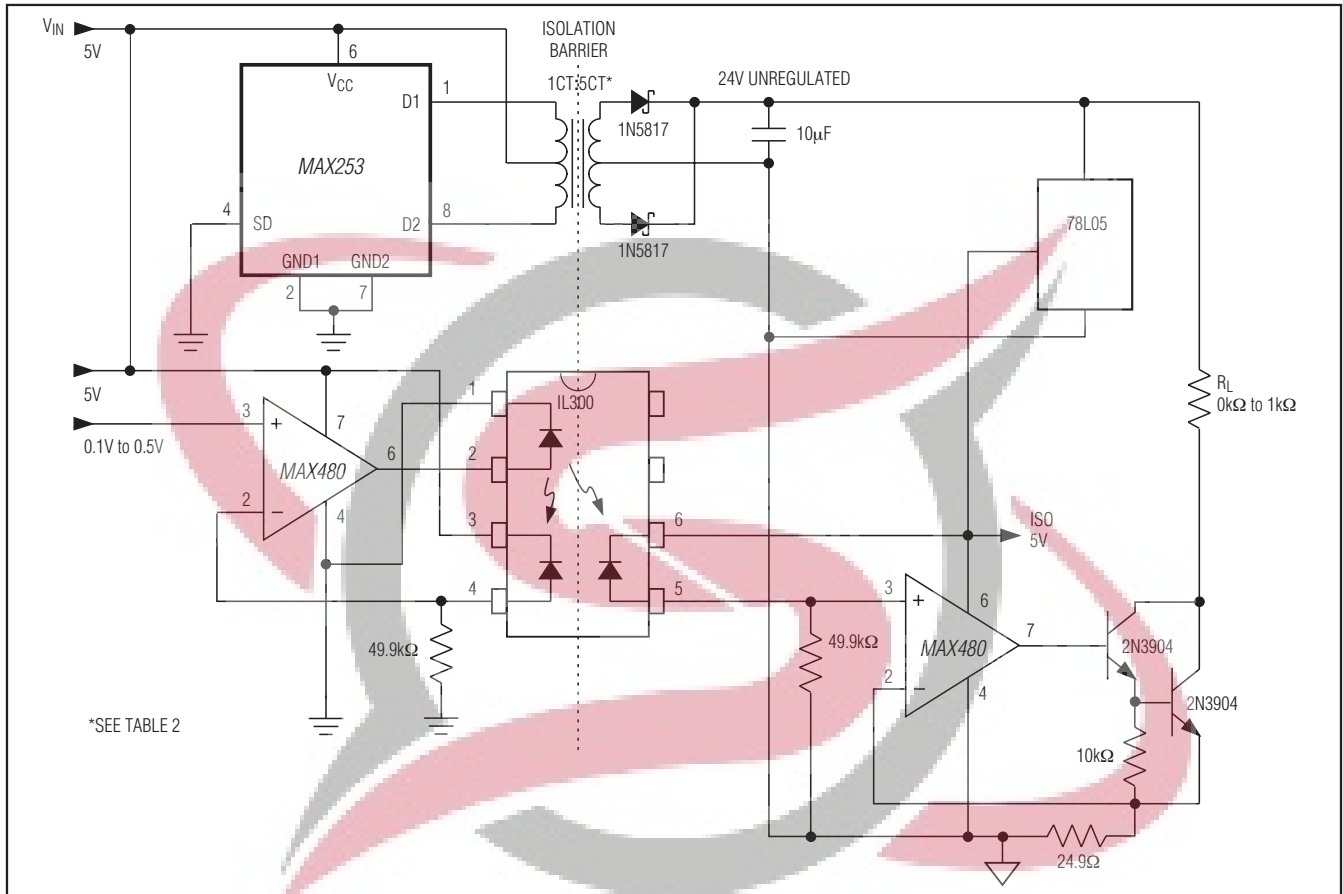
$V_{IN}$
5V
6
$V_{CC}$
D1
1
ISOLATION BARRIER
1CT:5CT*
24V UNREGULATED
1N5817
10μF
MAX253
4
SD
D2
8
1N5817
GND1
GND2
2
7
78L05
5V
1
IL300
$R_L$
0kΩ to 1kΩ
3
+
7
0.1V to 0.5V
MAX480
6
2
2
−
4
3
6
ISO 5V
4
5
3
+
6
7
49.9kΩ
MAX480
2N3904
49.9kΩ
2
−
4
2N3904
*SEE TABLE 2
10kΩ
24.9Ω